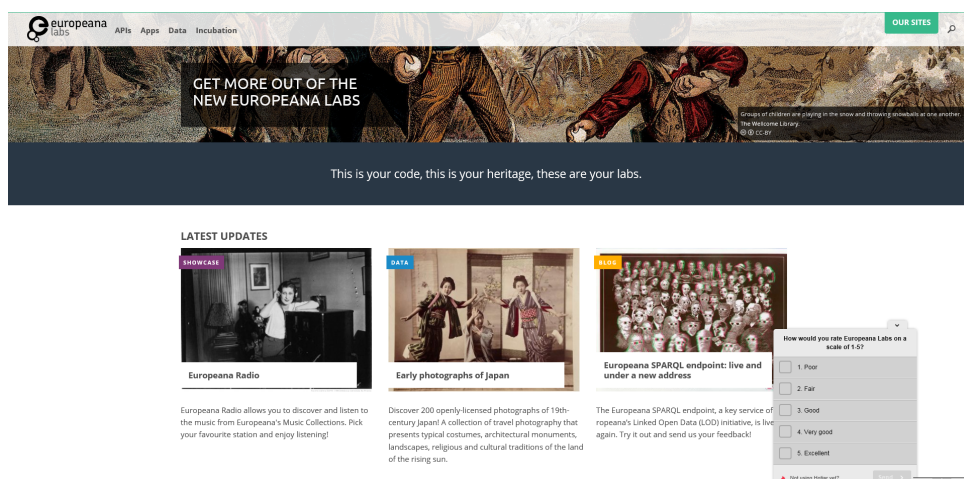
europeana labs APIs Apps Data Incubation

OUR SITES

GET MORE OUT OF THE NEW EUROPEANA LABS

Groups of children are playing in the snow and throwing snowballs at one another. The Wellcome Library. CC-BY

This is your code, this is your heritage, these are your labs.

LATEST UPDATES

SHOWCASE

Europeana Radio

Europeana Radio allows you to discover and listen to the music from Europeana's Music Collections. Pick your favourite station and enjoy listening!

DATA

Early photographs of Japan

Discover 200 openly-licensed photographs of 19th-century Japan! A collection of travel photography that presents typical costumes, architectural monuments, landscapes, religious and cultural traditions of the land of the rising sun.

BLOG

Europeana SPARQL endpoint: live and under a new address

The Europeana SPARQL endpoint, a key service of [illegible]ropeana's Linked Open Data (LOD) initiative, is live again. Try it out and send us your feedback!

How would you rate Europeana Labs on a scale of 1-5?

1. Poor

2. Fair

3. Good

4. Very good

5. Excellent

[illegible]